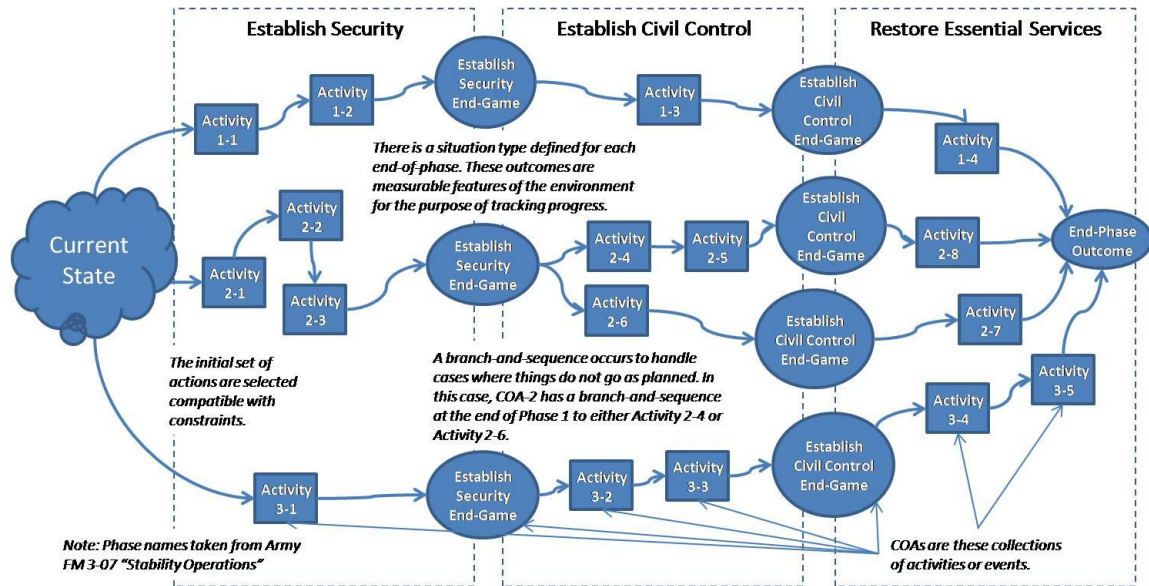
Establish Security

Establish Civil Control

Restore Essential Services

Current State

Activity 1-1

Activity 1-2

Establish Security End-Game

Activity 1-3

Establish Civil Control End-Game

Activity 1-4

There is a situation type defined for each end-of-phase. These outcomes are measurable features of the environment for the purpose of tracking progress.

Activity 2-2

Activity 2-1

Activity 2-3

Establish Security End-Game

Activity 2-4

Activity 2-5

Establish Civil Control End-Game

Activity 2-8

End-Phase Outcome

Activity 2-6

Establish Civil Control End-Game

Activity 2-7

The initial set of actions are selected compatible with constraints.

A branch-and-sequence occurs to handle cases where things do not go as planned. In this case, COA-2 has a branch-and-sequence at the end of Phase 1 to either Activity 2-4 or Activity 2-6.

Activity 3-4

Activity 3-5

Activity 3-1

Establish Security End-Game

Activity 3-2

Activity 3-3

Establish Civil Control End-Game

Note: Phase names taken from Army FM 3-07 "Stability Operations"

COAs are these collections of activities or events.